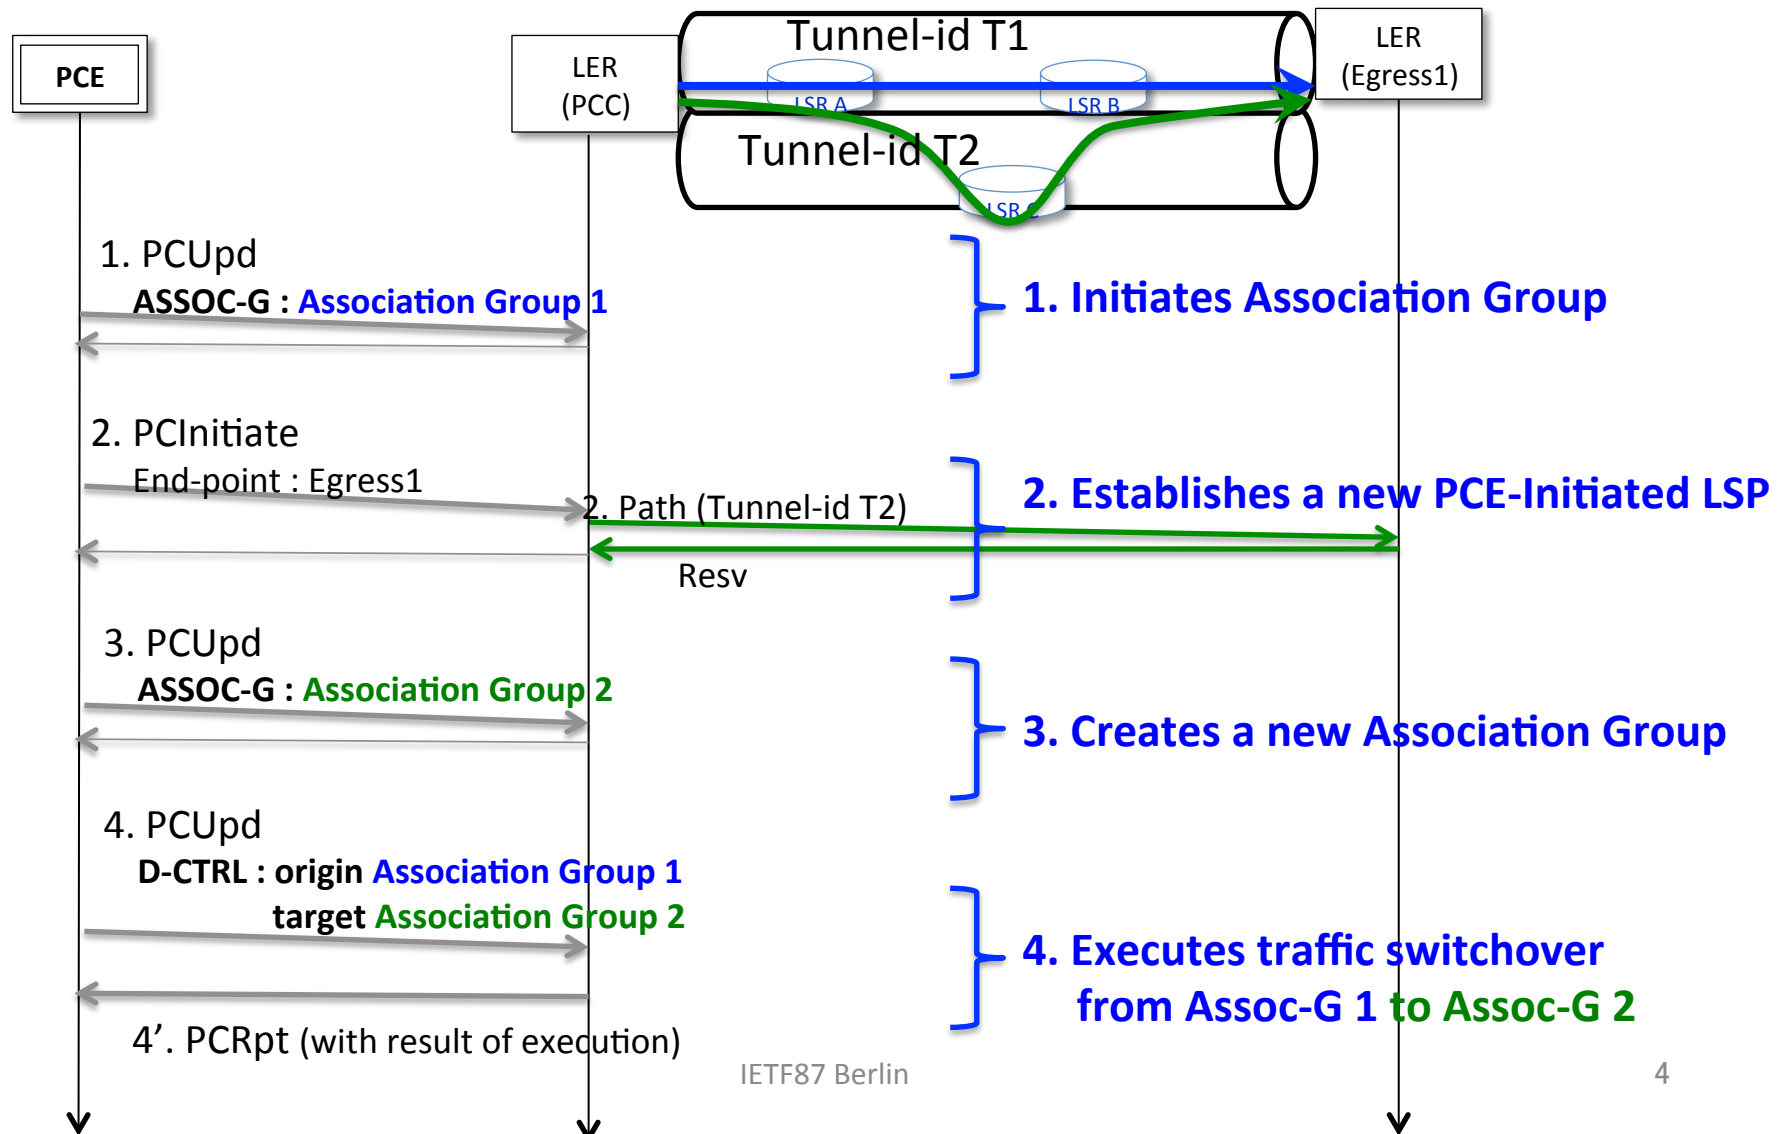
PCE

LER (PCC)

Tunnel-id T1

LSR A

LSR B

Tunnel-id T2

LSR C

LER (Egress1)

1. PCUpd
ASSOC-G : Association Group 1

1. Initiates Association Group

2. PCInitiate
End-point : Egress1

2. Path (Tunnel-id T2)

Resv

2. Establishes a new PCE-Initiated LSP

3. PCUpd
ASSOC-G : Association Group 2

3. Creates a new Association Group

4. PCUpd
D-CTRL : origin Association Group 1
target Association Group 2

4. Executes traffic switchover from Assoc-G 1 to Assoc-G 2

4'. PCRpt (with result of execution)

IETF87 Berlin

4